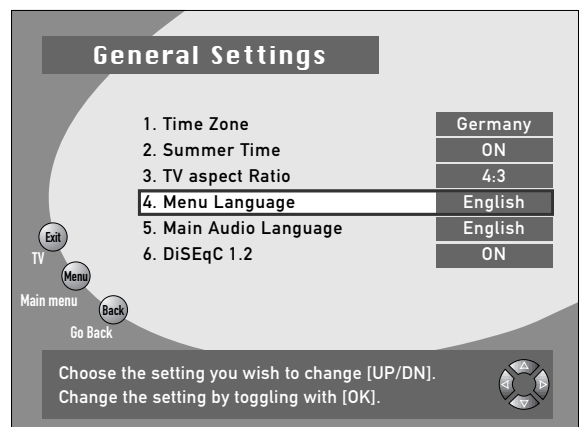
General Settings

| | |
|---|---|
| 1. Time Zone | Germany |
| 2. Summer Time | ON |
| 3. TV aspect Ratio | 4:3 |
| 4. Menu Language | English |
| 5. Main Audio Language | English |
| 6. DiSEqC 1.2 | ON |

Exit
TV
Menu
Main menu
Back
Go Back

Choose the setting you wish to change [UP/DN].
Change the setting by toggling with [OK].